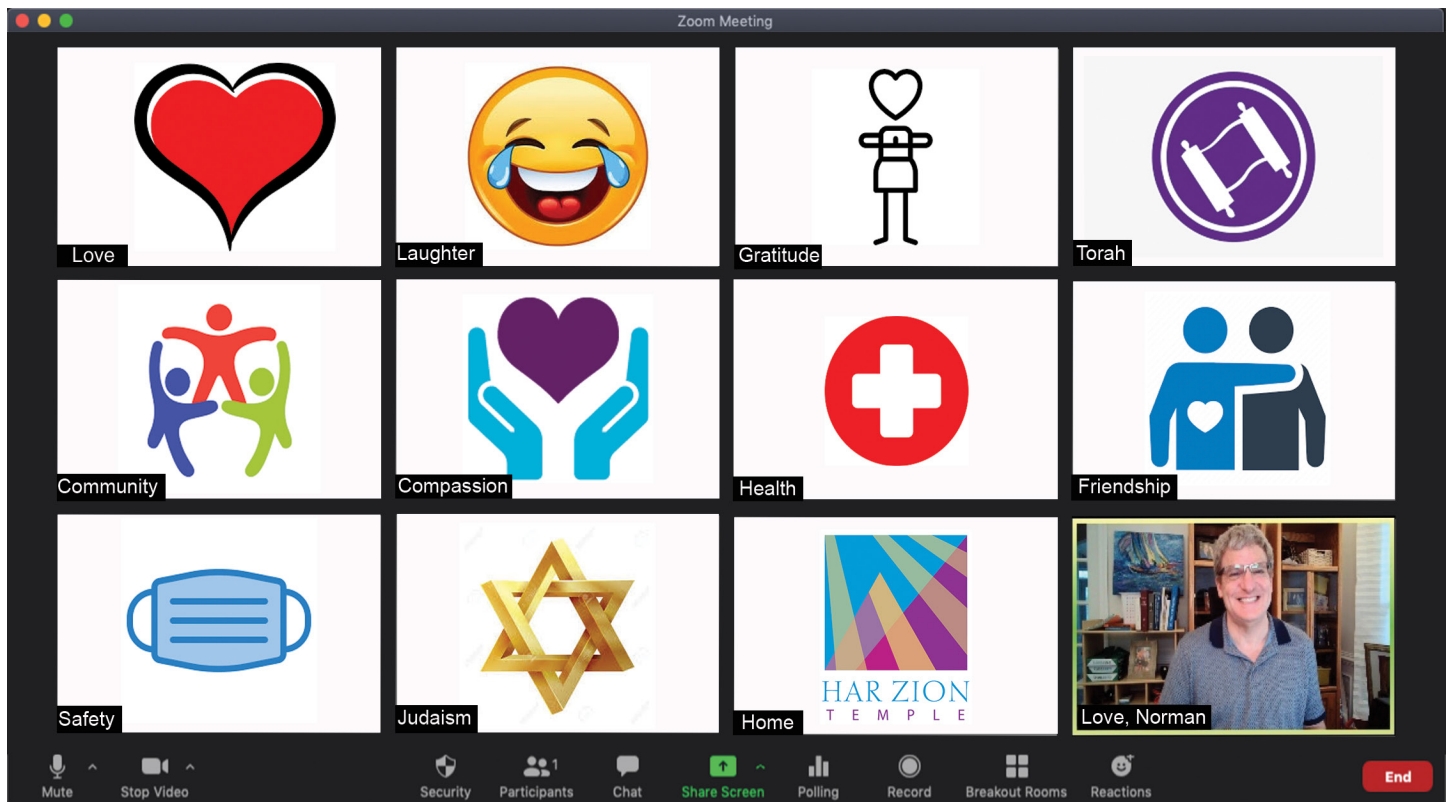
Zoom Meeting

Love
Laughter
Gratitude
Torah

Community
Compassion
Health
Friendship

Safety
Judaism
HAR ZION
TEMPLE
Home
Love, Norman

Mute
Stop Video
Security
1
Participants
Chat
Share Screen
Polling
Record
Breakout Rooms
Reactions
End